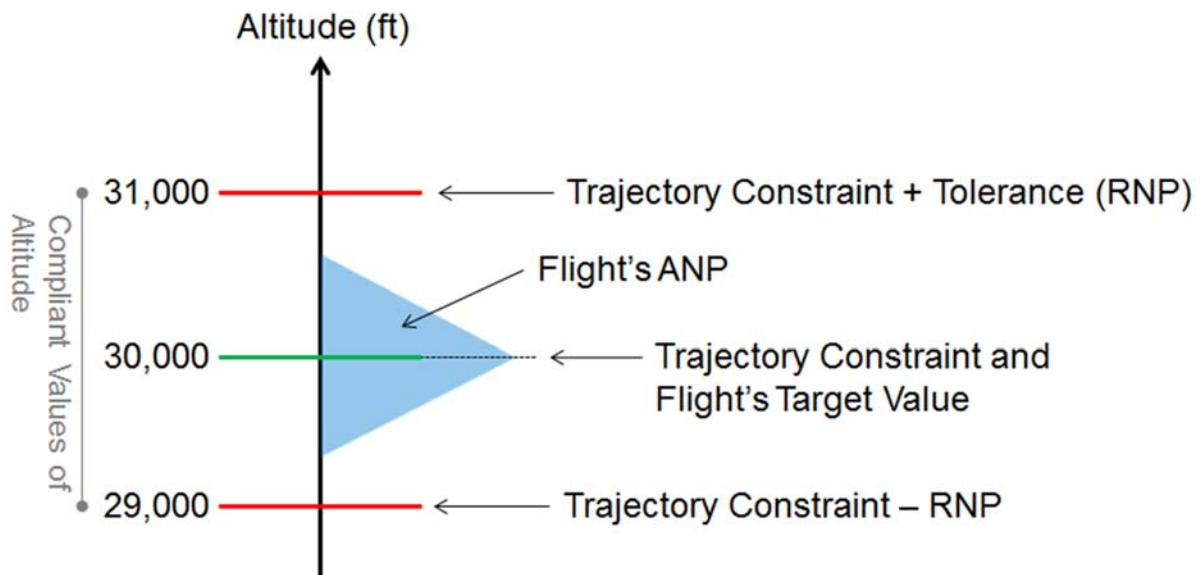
Altitude (ft)

Compliant Values of Altitude

31,000

Trajectory Constraint + Tolerance (RNP)

Flight's ANP

30,000

Trajectory Constraint and Flight's Target Value

29,000

Trajectory Constraint – RNP